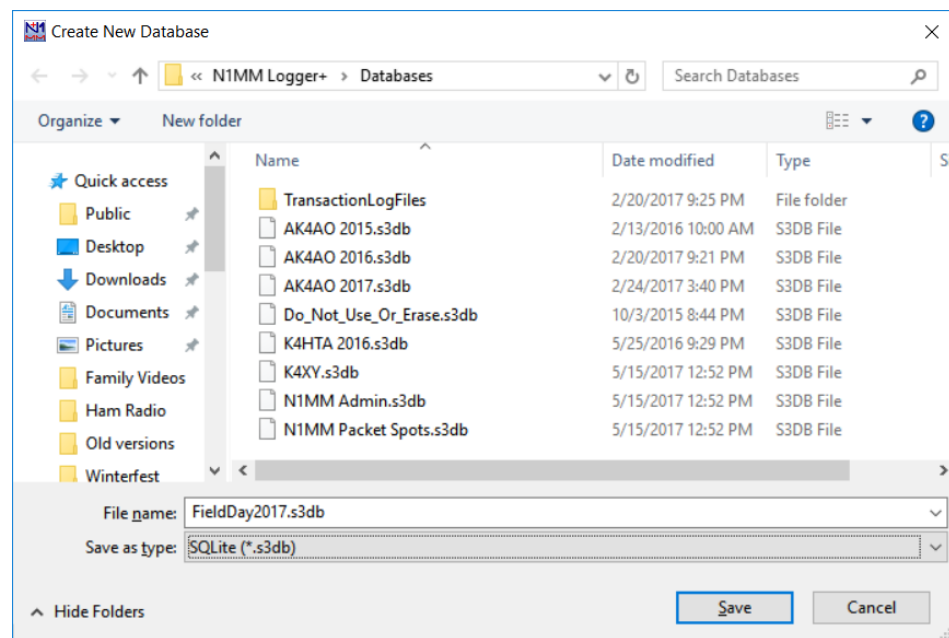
Create New Database

« N1MM Logger+ > Databases

Search Databases

Organize ▾ New folder

Quick access
Public
Desktop
Downloads
Documents
Pictures
Family Videos
Ham Radio
Old versions
Winterfest

| Name | Date modified | Type | S |
|---|---|---|---|
| TransactionLogFiles | 2/20/2017 9:25 PM | File folder | |
| AK4AO 2015.s3db | 2/13/2016 10:00 AM | S3DB File | |
| AK4AO 2016.s3db | 2/20/2017 9:21 PM | S3DB File | |
| AK4AO 2017.s3db | 2/24/2017 3:40 PM | S3DB File | |
| Do_Not_Use_Or_Erase.s3db | 10/3/2015 8:44 PM | S3DB File | |
| K4HTA 2016.s3db | 5/25/2016 9:29 PM | S3DB File | |
| K4XY.s3db | 5/15/2017 12:52 PM | S3DB File | |
| N1MM Admin.s3db | 5/15/2017 12:52 PM | S3DB File | |
| N1MM Packet Spots.s3db | 5/15/2017 12:52 PM | S3DB File | |

File name: FieldDay2017.s3db

Save as type: SQLite (*.s3db)

Hide Folders

Save

Cancel